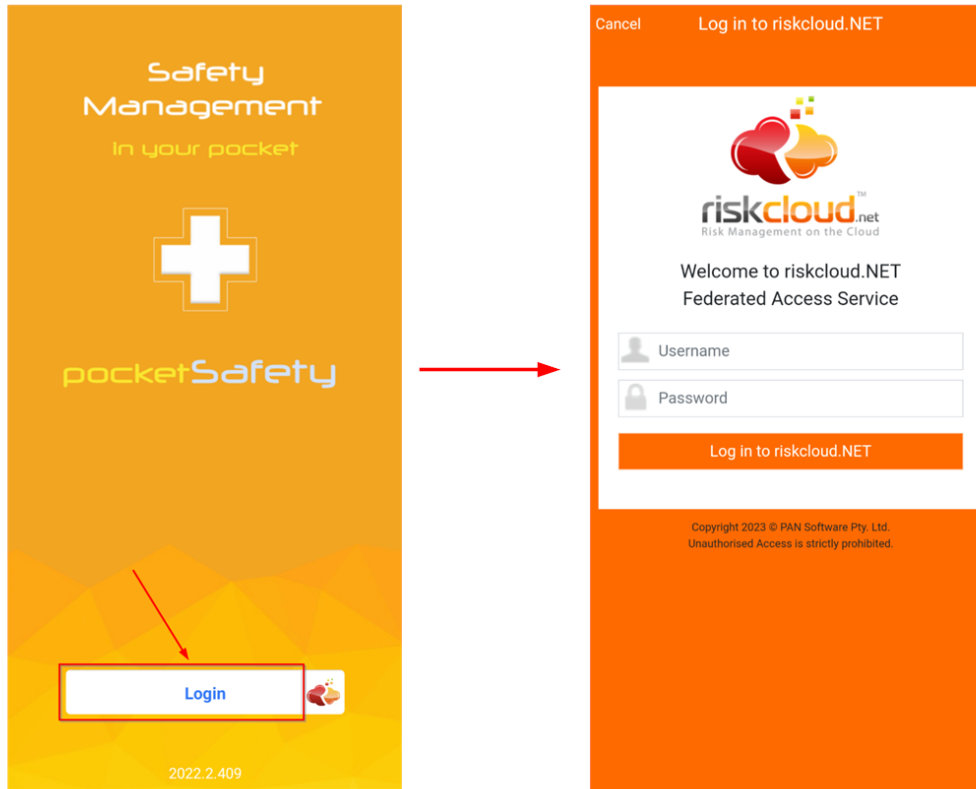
Safety Management
In your pocket

pocketSafety

Login

2022.2.409

Cancel
Log in to riskcloud.NET

riskcloud.net™
Risk Management on the Cloud

Welcome to riskcloud.NET
Federated Access Service

Username

Password

Log in to riskcloud.NET

Copyright 2023 © PAN Software Pty. Ltd.
Unauthorised Access is strictly prohibited.